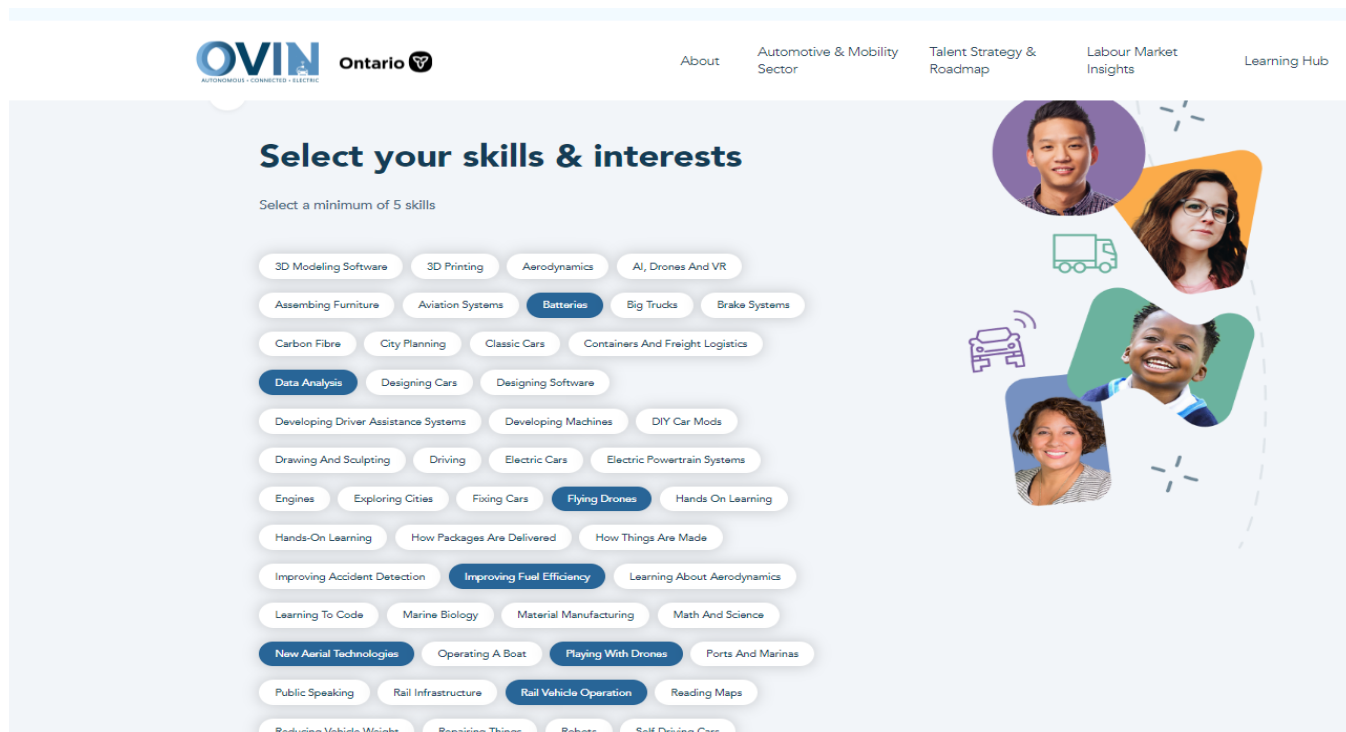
OVIN
AUTONOMOUS • CONNECTED • ELECTRIC

Ontario

About

Automotive & Mobility Sector

Talent Strategy & Roadmap

Labour Market Insights

Learning Hub

Select your skills & interests

Select a minimum of 5 skills

3D Modeling Software
3D Printing
Aerodynamics
AI, Drones And VR
Assembing Furniture
Aviation Systems
Batteries
Big Trucks
Brake Systems
Carbon Fibre
City Planning
Classic Cars
Containers And Freight Logistics
Data Analysis
Designing Cars
Designing Software
Developing Driver Assistance Systems
Developing Machines
DIY Car Mods
Drawing And Sculpting
Driving
Electric Cars
Electric Powertrain Systems
Engines
Exploring Cities
Fixing Cars
Flying Drones
Hands On Learning
Hands-On Learning
How Packages Are Delivered
How Things Are Made
Improving Accident Detection
Improving Fuel Efficiency
Learning About Aerodynamics
Learning To Code
Marine Biology
Material Manufacturing
Math And Science
New Aerial Technologies
Operating A Boat
Playing With Drones
Ports And Marinas
Public Speaking
Rail Infrastructure
Rail Vehicle Operation
Reading Maps
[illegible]
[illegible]
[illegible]
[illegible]